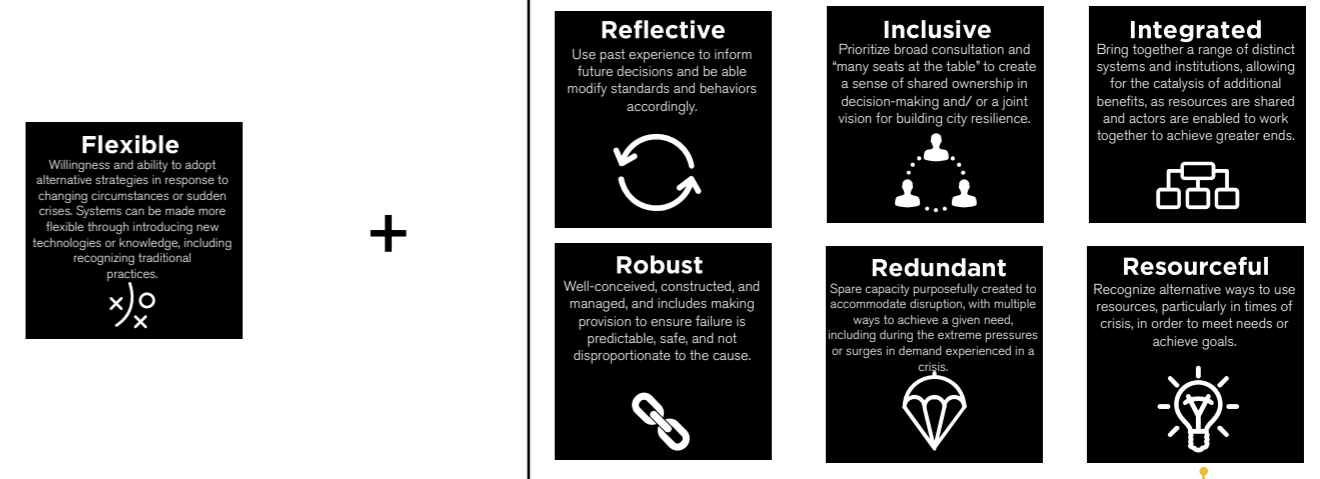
Flexible
Willingness and ability to adopt alternative strategies in response to changing circumstances or sudden crises. Systems can be made more flexible through introducing new technologies or knowledge, including recognizing traditional practices.

+

Reflective
Use past experience to inform future decisions and be able modify standards and behaviors accordingly.

Inclusive
Prioritize broad consultation and "many seats at the table" to create a sense of shared ownership in decision-making and/ or a joint vision for building city resilience.

Integrated
Bring together a range of distinct systems and institutions, allowing for the catalysis of additional benefits, as resources are shared and actors are enabled to work together to achieve greater ends.

Robust
Well-conceived, constructed, and managed, and includes making provision to ensure failure is predictable, safe, and not disproportionate to the cause.

Redundant
Spare capacity purposefully created to accommodate disruption, with multiple ways to achieve a given need, including during the extreme pressures or surges in demand experienced in a crisis.

Resourceful
Recognize alternative ways to use resources, particularly in times of crisis, in order to meet needs or achieve goals.